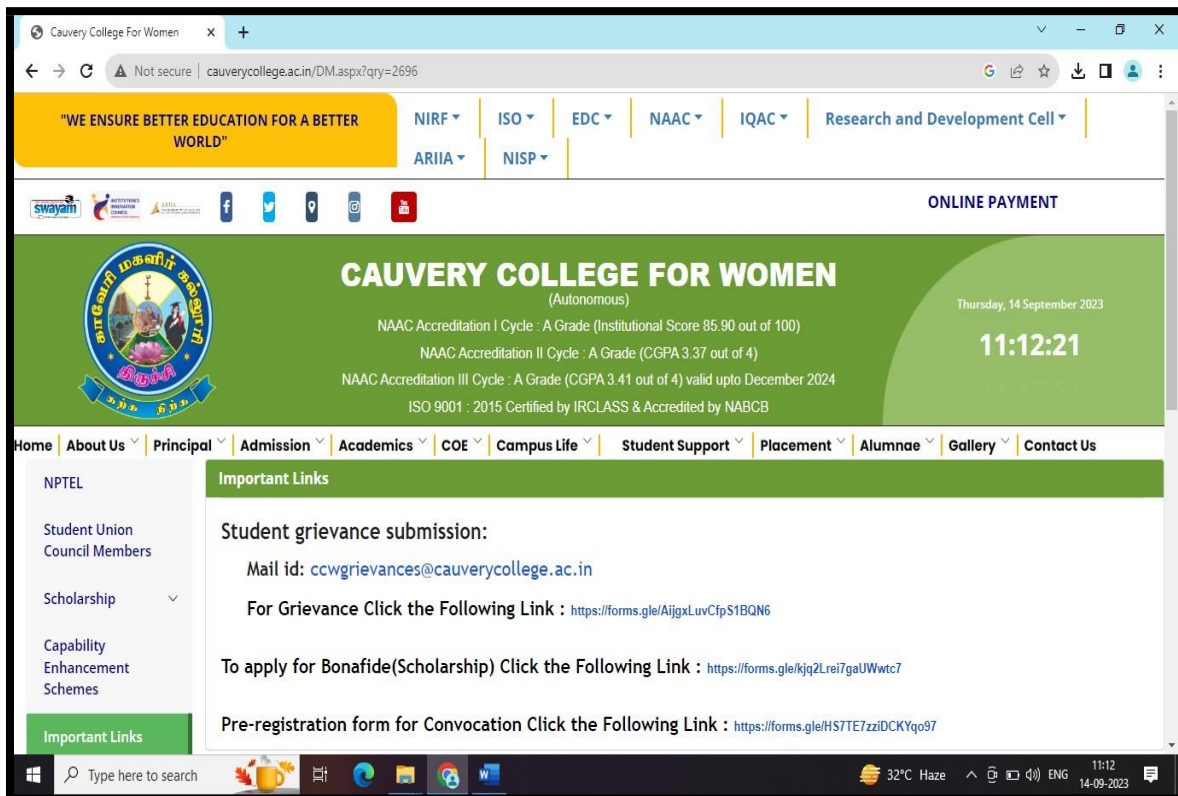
Cauvery College For Women ×  +

Not secure | cauverycollege.ac.in/DM.aspx?qry=2696

"WE ENSURE BETTER EDUCATION FOR A BETTER WORLD"

NIRF ▾  ISO ▾  EDC ▾  NAAC ▾  IQAC ▾  Research and Development Cell ▾
ARIIA ▾  NISP ▾

swayam

ONLINE PAYMENT

CAUVERY COLLEGE FOR WOMEN
(Autonomous)
NAAC Accreditation I Cycle : A Grade (Institutional Score 85.90 out of 100)
NAAC Accreditation II Cycle : A Grade (CGPA 3.37 out of 4)
NAAC Accreditation III Cycle : A Grade (CGPA 3.41 out of 4) valid upto December 2024
ISO 9001 : 2015 Certified by IRCLASS & Accredited by NABCB

Thursday, 14 September 2023
11:12:21

Home | About Us | Principal | Admission | Academics | COE | Campus Life | Student Support | Placement | Alumnae | Gallery | Contact Us

NPTEL
Student Union Council Members
Scholarship
Capability Enhancement Schemes
Important Links

Important Links

Student grievance submission:
Mail id: ccwgrievances@cauverycollege.ac.in
For Grievance Click the Following Link : https://forms.gle/AijgxLuvCfpS1BQN6

To apply for Bonafide(Scholarship) Click the Following Link : https://forms.gle/kjq2Lrei7gaUWwtc7

Pre-registration form for Convocation Click the Following Link : https://forms.gle/HS7TE7zziDCKYqo97

Type here to search
32°C Haze  ENG  11:12 14-09-2023